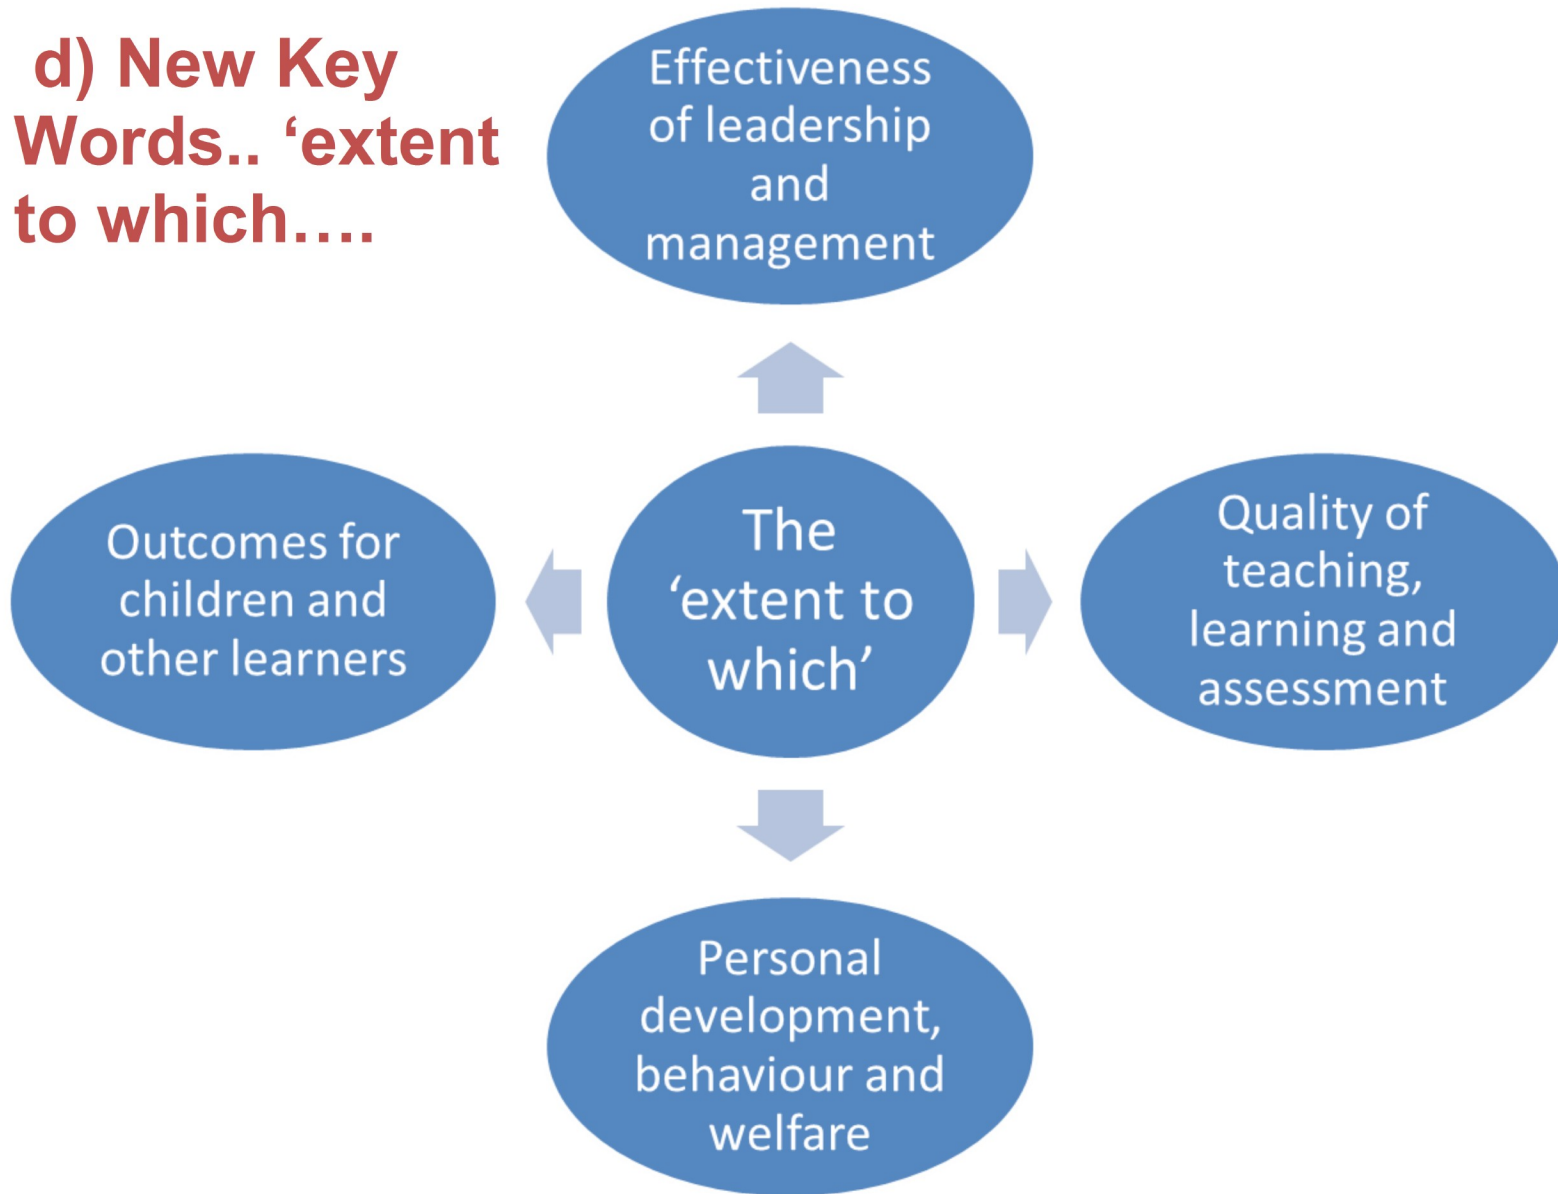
d) New Key Words.. ‘extent to which….

Effectiveness of leadership and management

Outcomes for children and other learners

The ‘extent to which’

Quality of teaching, learning and assessment

Personal development, behaviour and welfare